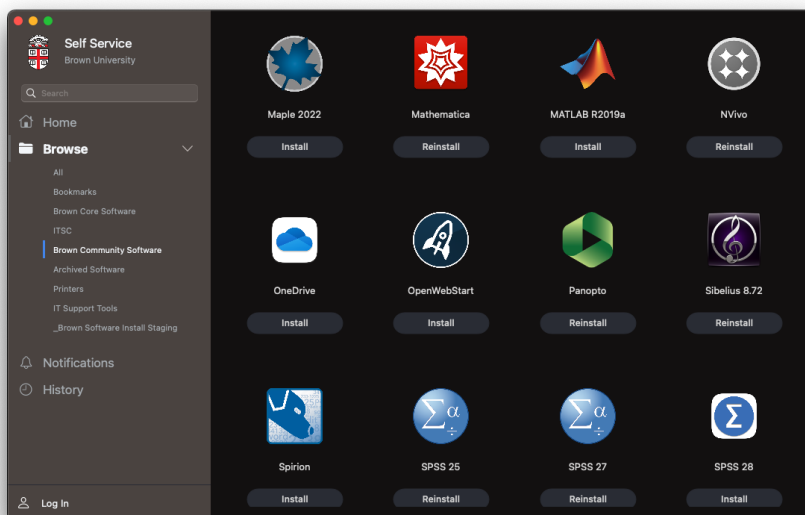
Self Service
Brown University

Search

Home

Browse

All

Bookmarks

Brown Core Software

ITSC

Brown Community Software

Archived Software

Printers

IT Support Tools

_Brown Software Install Staging

Notifications

History

Log In

Maple 2022
Install

Mathematica
Reinstall

MATLAB R2019a
Install

NVivo
Reinstall

OneDrive
Install

OpenWebStart
Install

Panopto
Reinstall

Sibelius 8.72
Reinstall

Spirion
Install

SPSS 25
Reinstall

SPSS 27
Reinstall

SPSS 28
Install